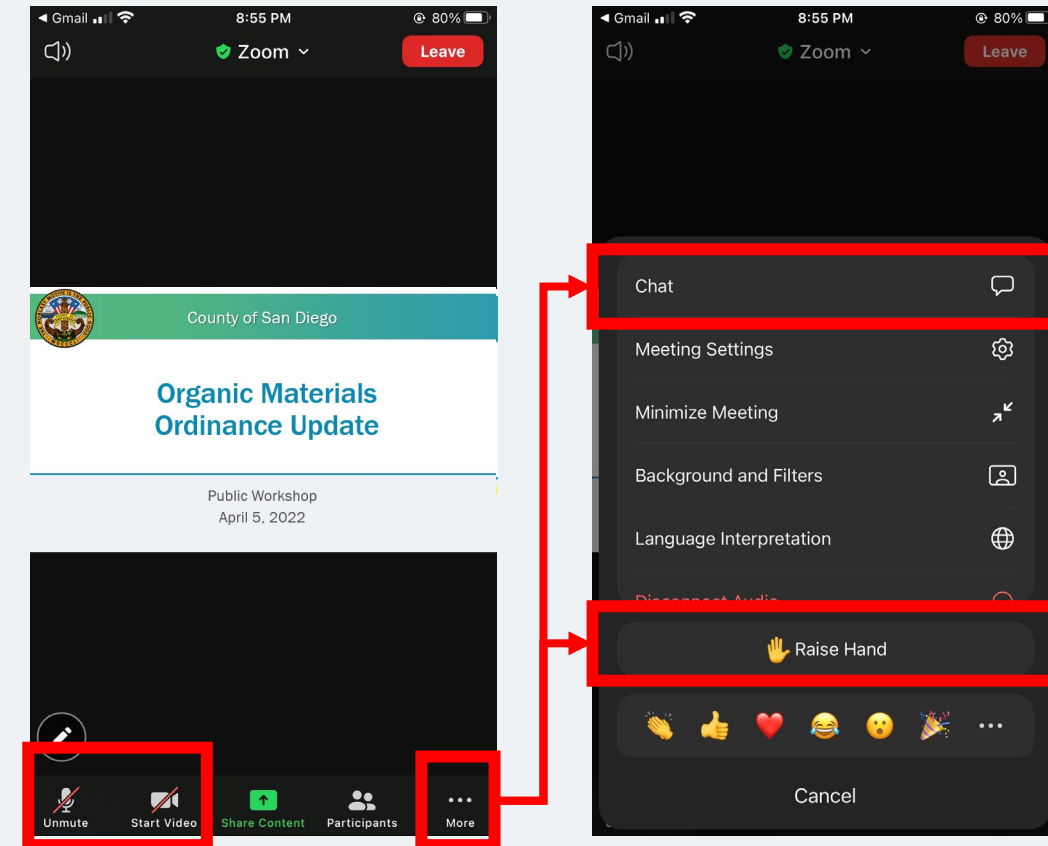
◀ Gmail 8:55 PM 80%

Zoom

Leave

County of San Diego

Organic Materials Ordinance Update

Public Workshop
April 5, 2022

Unmute Start Video Share Content Participants More

◀ Gmail 8:55 PM 80%

Zoom

Leave

Chat

Meeting Settings

Minimize Meeting

Background and Filters

Language Interpretation

Disconnect Audio

✋ Raise Hand

👏 👍 ❤️ 😂 😮 🎉 ...

Cancel